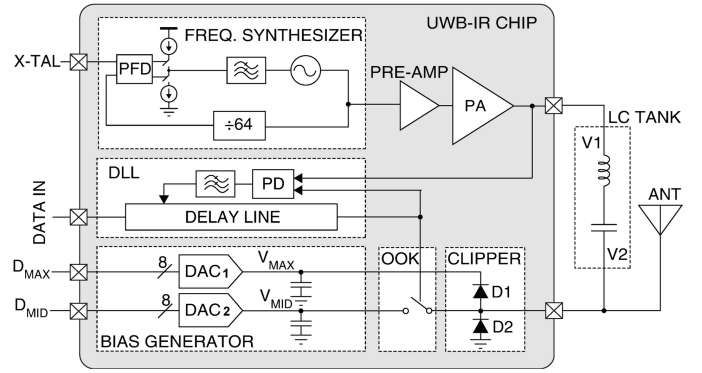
UWB-IR CHIP

FREQ. SYNTHESIZER

X-TAL

PFD

÷64

PRE-AMP

PA

LC TANK

V1

V2

ANT

DLL

PD

DATA IN

DELAY LINE

$D_{MAX}$

8

DAC1

$V_{MAX}$

OOK

CLIPPER

D1

$D_{MID}$

8

DAC2

$V_{MID}$

D2

BIAS GENERATOR